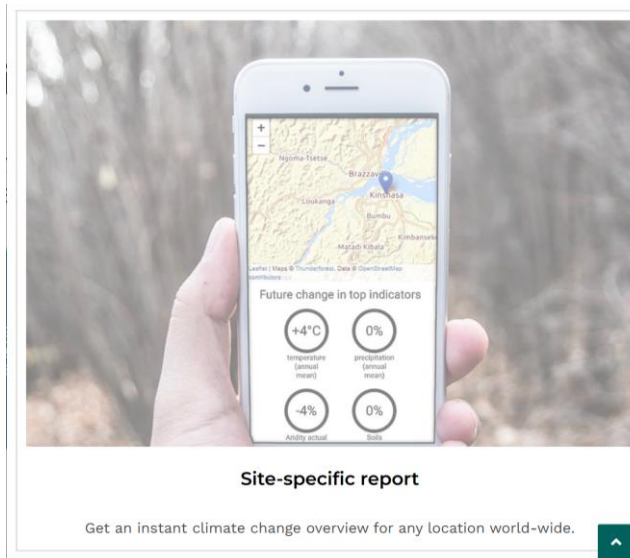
+
−
Ngoma-Tsetse
Brazzaville
Kinshasa
Loukanga
Bumbu
Kimbanseke
Matadi Kibala
Leaflet | Maps © Thunderforest, Data © OpenStreetMap contributors

Future change in top indicators

+4°C
temperature (annual mean)

0%
precipitation (annual mean)

-4%
Aridity actual

0%
Soils

Site-specific report

Get an instant climate change overview for any location world-wide.